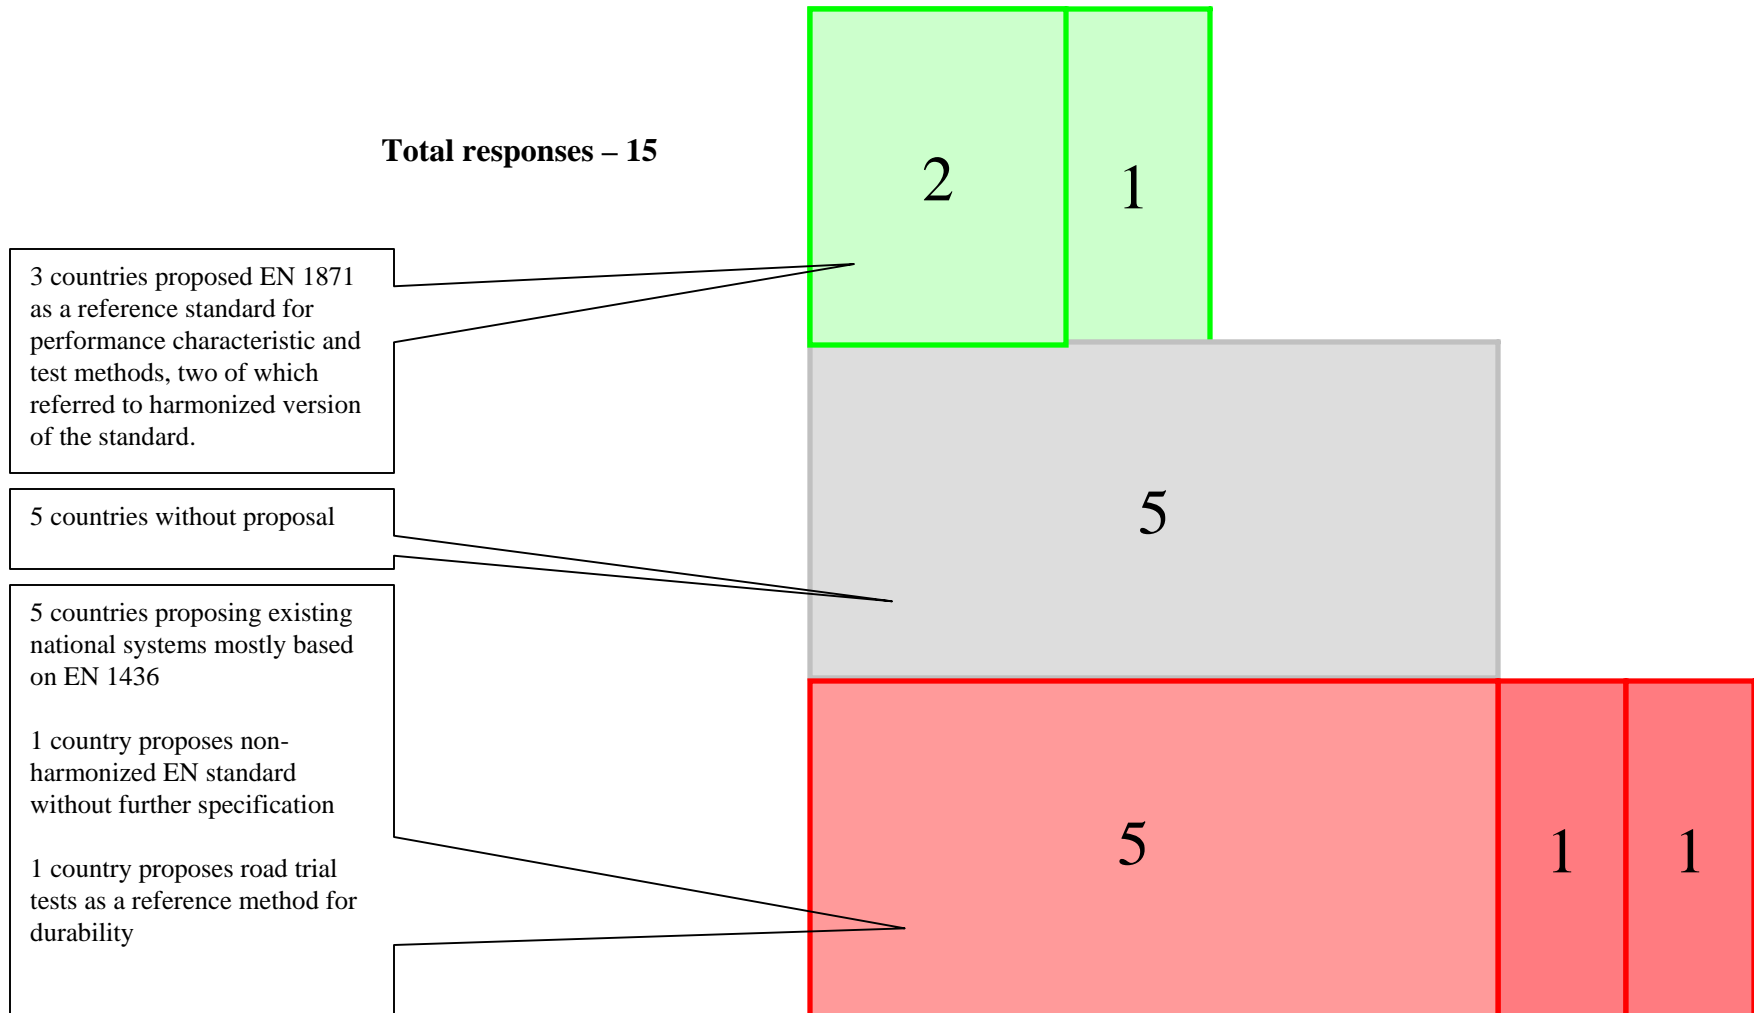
Total responses – 15

3 countries proposed EN 1871 as a reference standard for performance characteristic and test methods, two of which referred to harmonized version of the standard.

5 countries without proposal

5 countries proposing existing national systems mostly based on EN 1436

1 country proposes non-harmonized EN standard without further specification

1 country proposes road trial tests as a reference method for durability

2

1

5

5

1

1